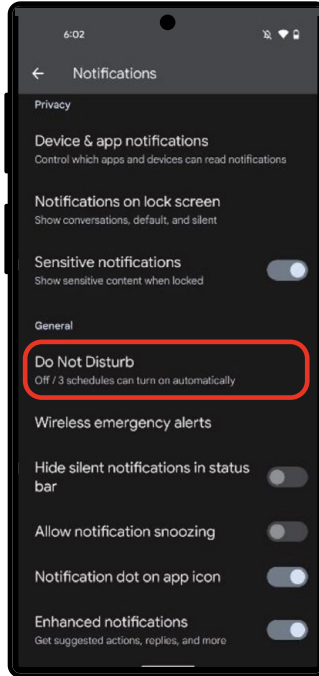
6:02

Notifications

Privacy

Device & app notifications
Control which apps and devices can read notifications

Notifications on lock screen
Show conversations, default, and silent

Sensitive notifications
Show sensitive content when locked

General

Do Not Disturb
Off / 3 schedules can turn on automatically

Wireless emergency alerts

Hide silent notifications in status bar

Allow notification snoozing

Notification dot on app icon

Enhanced notifications
Get suggested actions, replies, and more